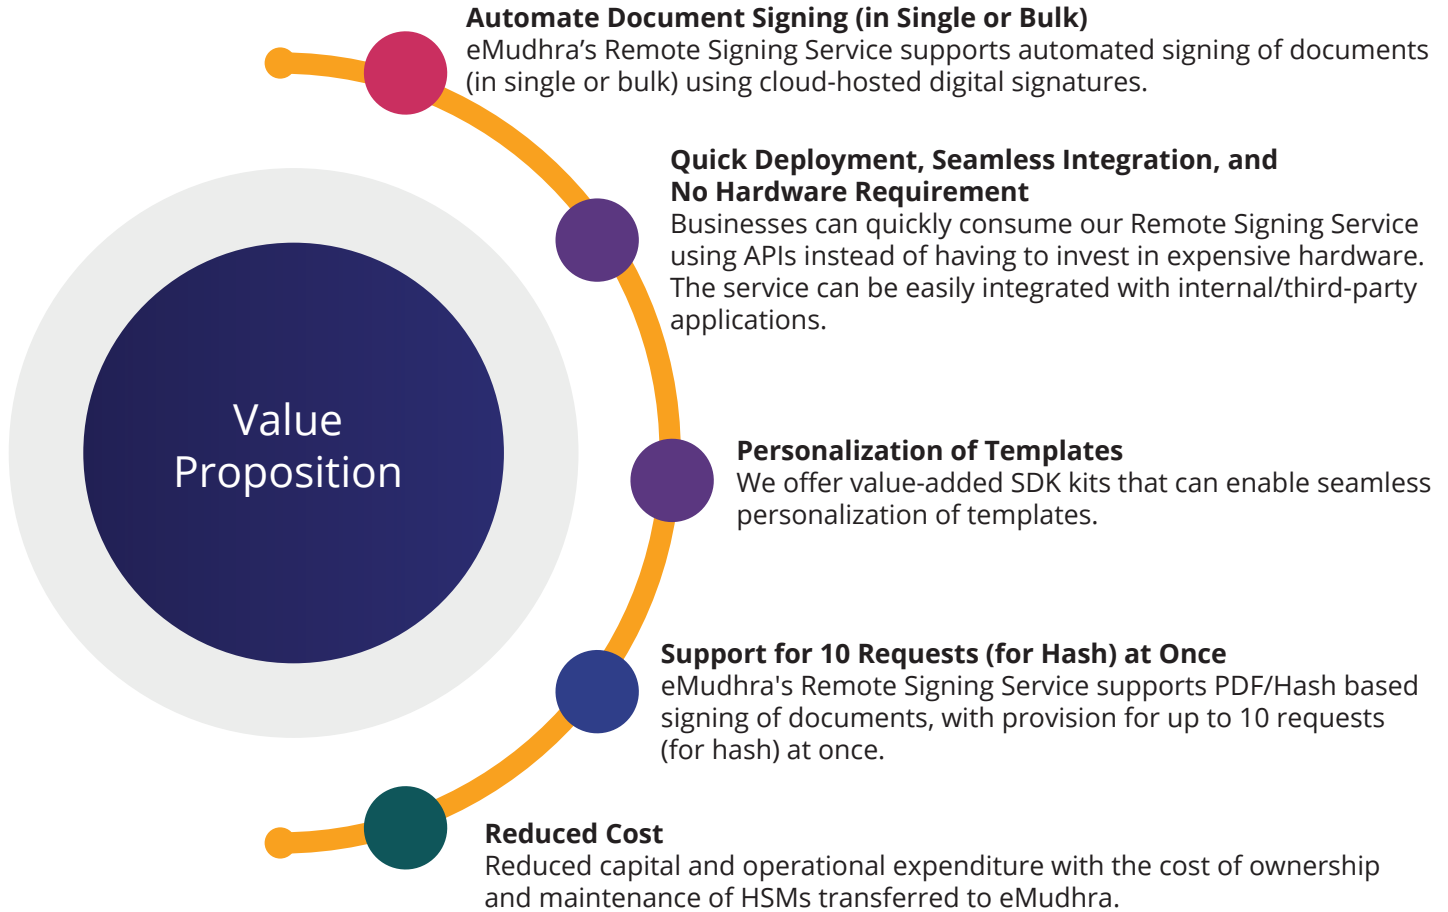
Value Proposition

Automate Document Signing (in Single or Bulk)
eMudhra’s Remote Signing Service supports automated signing of documents (in single or bulk) using cloud-hosted digital signatures.

Quick Deployment, Seamless Integration, and No Hardware Requirement
Businesses can quickly consume our Remote Signing Service using APIs instead of having to invest in expensive hardware. The service can be easily integrated with internal/third-party applications.

Personalization of Templates
We offer value-added SDK kits that can enable seamless personalization of templates.

Support for 10 Requests (for Hash) at Once
eMudhra's Remote Signing Service supports PDF/Hash based signing of documents, with provision for up to 10 requests (for hash) at once.

Reduced Cost
Reduced capital and operational expenditure with the cost of ownership and maintenance of HSMs transferred to eMudhra.